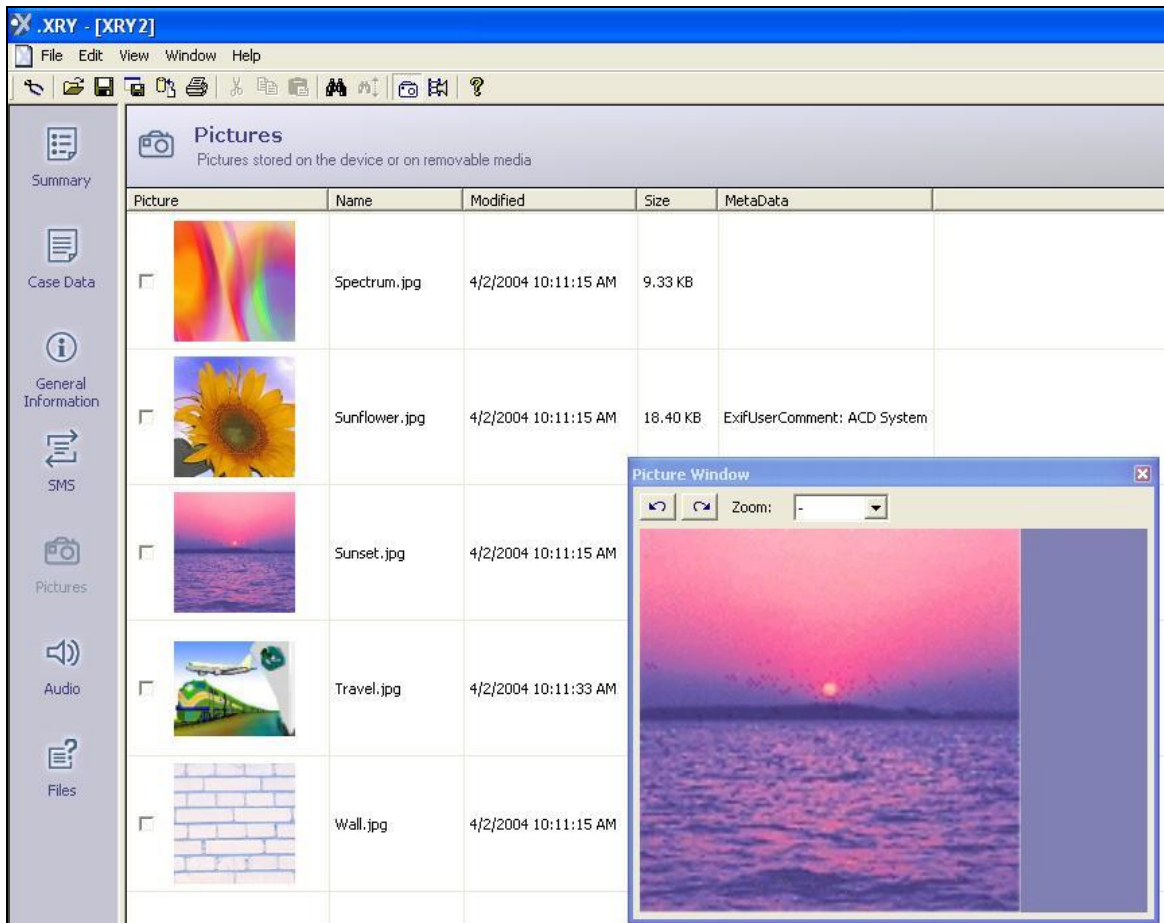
.XRY - [XRY2]

File Edit View Window Help

Summary

Case Data

General Information

SMS

Pictures

Audio

Files

Pictures
Pictures stored on the device or on removable media

| Picture | Name | Modified | Size | MetaData |
|---|---|---|---|---|
| | Spectrum.jpg | 4/2/2004 10:11:15 AM | 9.33 KB | |
| | Sunflower.jpg | 4/2/2004 10:11:15 AM | 18.40 KB | ExifUserComment: ACD System |
| | Sunset.jpg | 4/2/2004 10:11:15 AM | | |
| | Travel.jpg | 4/2/2004 10:11:33 AM | | |
| | Wall.jpg | 4/2/2004 10:11:15 AM | | |

Picture Window

Zoom: -